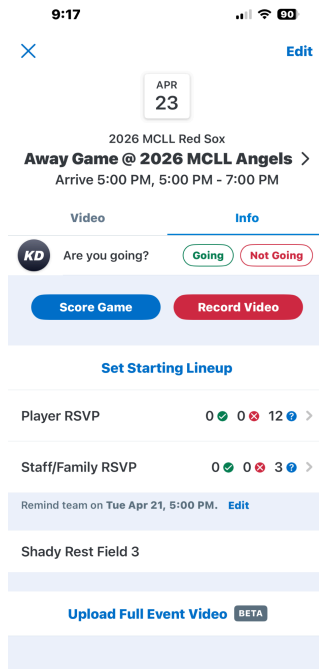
9:17 90

Edit

APR
23

2026 MCLL Red Sox
Away Game @ 2026 MCLL Angels
Arrive 5:00 PM, 5:00 PM - 7:00 PM

Video
Info

KD
Are you going?
Going
Not Going

Score Game
Record Video

Set Starting Lineup

Player RSVP
0 0 12

Staff/Family RSVP
0 0 3

Remind team on Tue Apr 21, 5:00 PM. Edit

Shady Rest Field 3

Upload Full Event Video BETA